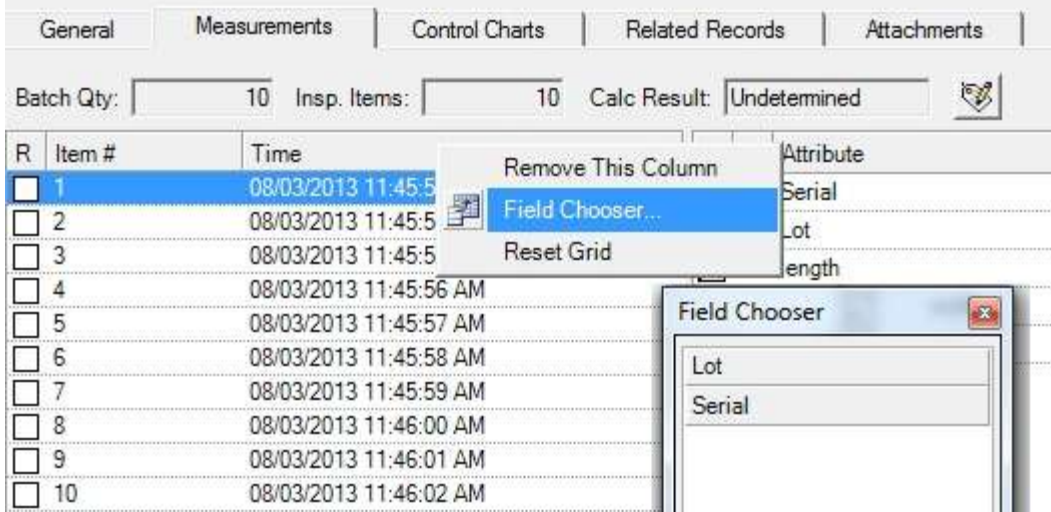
General | Measurements | Control Charts | Related Records | Attachments

Batch Qty: 10 Insp. Items: 10 Calc Result: Undetermined

| R | Item # | Time |
|---|---|---|
| | 1 | 08/03/2013 11:45:5 |
| | 2 | 08/03/2013 11:45:5 |
| | 3 | 08/03/2013 11:45:5 |
| | 4 | 08/03/2013 11:45:56 AM |
| | 5 | 08/03/2013 11:45:57 AM |
| | 6 | 08/03/2013 11:45:58 AM |
| | 7 | 08/03/2013 11:45:59 AM |
| | 8 | 08/03/2013 11:46:00 AM |
| | 9 | 08/03/2013 11:46:01 AM |
| | 10 | 08/03/2013 11:46:02 AM |

Remove This Column
Field Chooser...
Reset Grid

Attribute
Serial
Lot
ength

Field Chooser
Lot
Serial